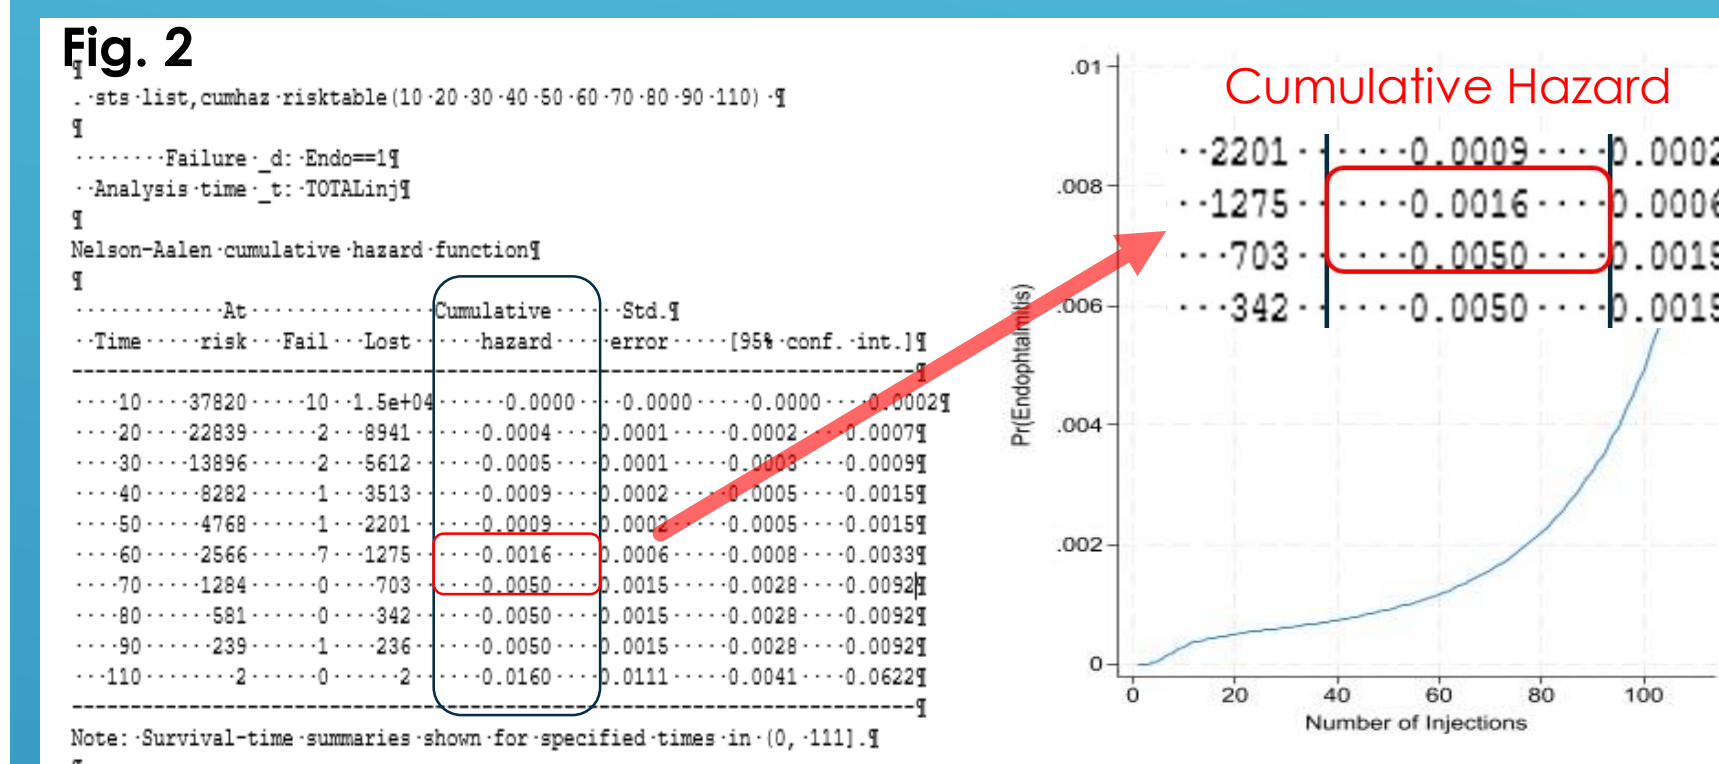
Fig. 2

. sts list, cumhaz risktable (10 20 30 40 50 60 70 80 90 110)

Failure _d: Endo==1
Analysis time _t: TOTALinj

Nelson-Aalen cumulative hazard function

| Time | At risk | Fail | Lost | Cumulative hazard | Std. error | [95% conf. int.] | |
|---|---|---|---|---|---|---|---|
| 10 | 37820 | 10 | 1.5e+04 | 0.0000 | 0.0000 | 0.0000 | 0.0002 |
| 20 | 22839 | 2 | 8941 | 0.0004 | 0.0001 | 0.0002 | 0.0007 |
| 30 | 13896 | 2 | 5612 | 0.0005 | 0.0001 | 0.0003 | 0.0009 |
| 40 | 8282 | 1 | 3513 | 0.0009 | 0.0002 | 0.0005 | 0.0015 |
| 50 | 4768 | 1 | 2201 | 0.0009 | 0.0002 | 0.0005 | 0.0015 |
| 60 | 2566 | 7 | 1275 | 0.0016 | 0.0006 | 0.0008 | 0.0033 |
| 70 | 1284 | 0 | 703 | 0.0050 | 0.0015 | 0.0028 | 0.0092 |
| 80 | 581 | 0 | 342 | 0.0050 | 0.0015 | 0.0028 | 0.0092 |
| 90 | 239 | 1 | 236 | 0.0050 | 0.0015 | 0.0028 | 0.0092 |
| 110 | 2 | 0 | 2 | 0.0160 | 0.0111 | 0.0041 | 0.0622 |

Note: Survival-time summaries shown for specified times in (0, 111].

Cumulative Hazard

| 2201 | 0.0009 | 0.0002 |
|---|---|---|
| 1275 | 0.0016 | 0.0006 |
| 703 | 0.0050 | 0.0015 |
| 342 | 0.0050 | 0.0015 |

.01
.008
.006
.004
.002
0
Pr(Endophthalmitis)
0 20 40 60 80 100
Number of Injections